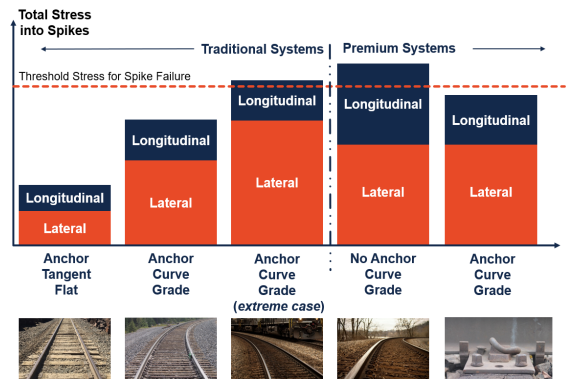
Total Stress into Spikes

Traditional Systems

Premium Systems

Threshold Stress for Spike Failure

Longitudinal
Lateral

Longitudinal
Lateral

Longitudinal
Lateral

Longitudinal
Lateral

Longitudinal
Lateral

Anchor Tangent Flat

Anchor Curve Grade

Anchor Curve Grade (extreme case)

No Anchor Curve Grade

Anchor Curve Grade